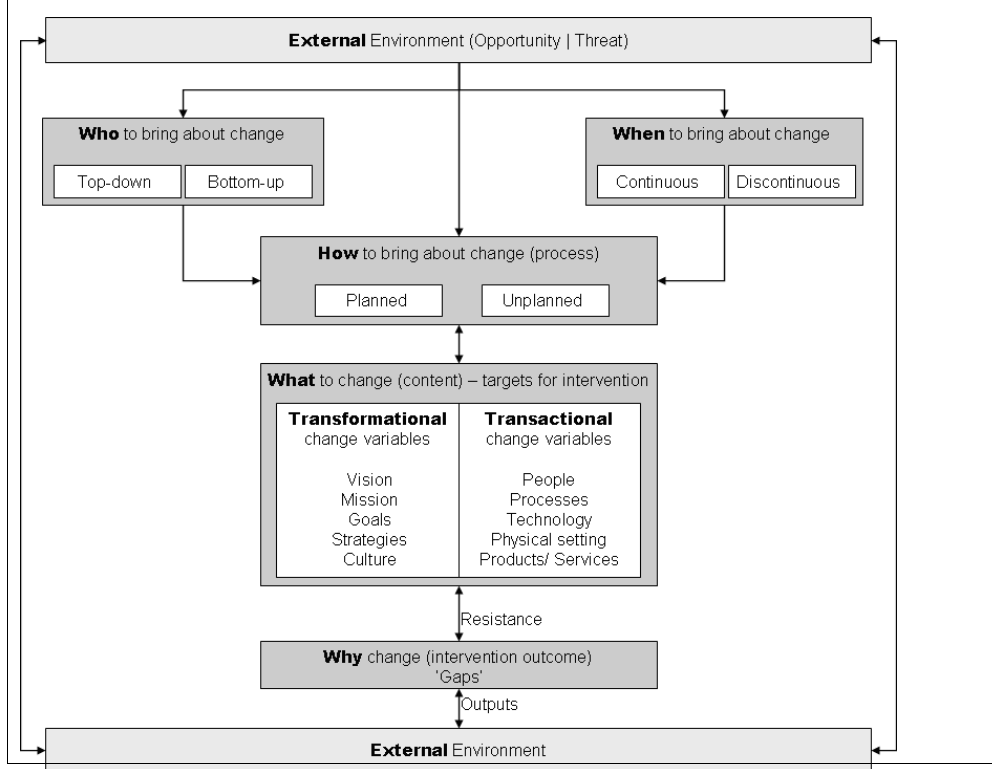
**External** Environment (Opportunity | Threat)

**Who** to bring about change

Top-down | Bottom-up

**When** to bring about change

Continuous | Discontinuous

**How** to bring about change (process)

Planned | Unplanned

**What** to change (content) – targets for intervention

| **Transformational** change variables | **Transactional** change variables |
|---|---|
| Vision<br>Mission<br>Goals<br>Strategies<br>Culture | People<br>Processes<br>Technology<br>Physical setting<br>Products/ Services |

Resistance

**Why** change (intervention outcome)
'Gaps'

Outputs

**External** Environment